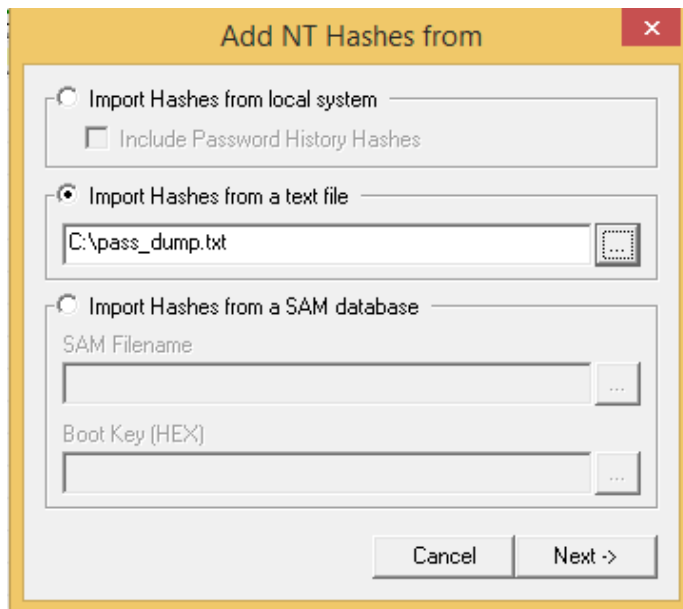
Add NT Hashes from

×

Import Hashes from local system

Include Password History Hashes

Import Hashes from a text file

C:\pass_dump.txt

...

Import Hashes from a SAM database

SAM Filename

...

Boot Key (HEX)

...

Cancel

Next ->